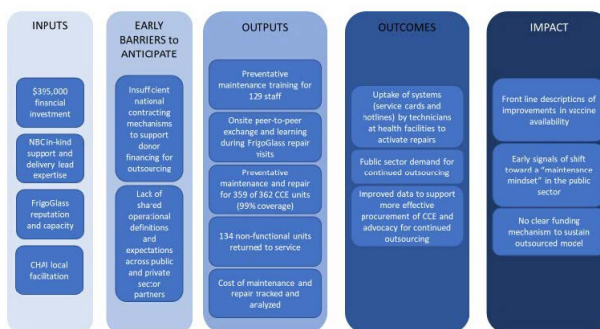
INPUTS

$395,000 financial investment

NBC in-kind support and delivery lead expertise

FrigoGlass reputation and capacity

CHAI local facilitation

EARLY BARRIERS to ANTICIPATE

Insufficient national contracting mechanisms to support donor financing for outsourcing

Lack of shared operational definitions and expectations across public and private sector partners

OUTPUTS

Preventative maintenance training for 129 staff

Onsite peer-to-peer exchange and learning during FrigoGlass repair visits

Preventative maintenance and repair for 359 of 362 CCE units (99% coverage)

134 non-functional units returned to service

Cost of maintenance and repair tracked and analyzed

OUTCOMES

Uptake of systems (service cards and hotlines) by technicians at health facilities to activate repairs

Public sector demand for continued outsourcing

Improved data to support more effective procurement of CCE and advocacy for continued outsourcing

IMPACT

Front line descriptions of improvements in vaccine availability

Early signals of shift toward a "maintenance mindset" in the public sector

No clear funding mechanism to sustain outsourced model